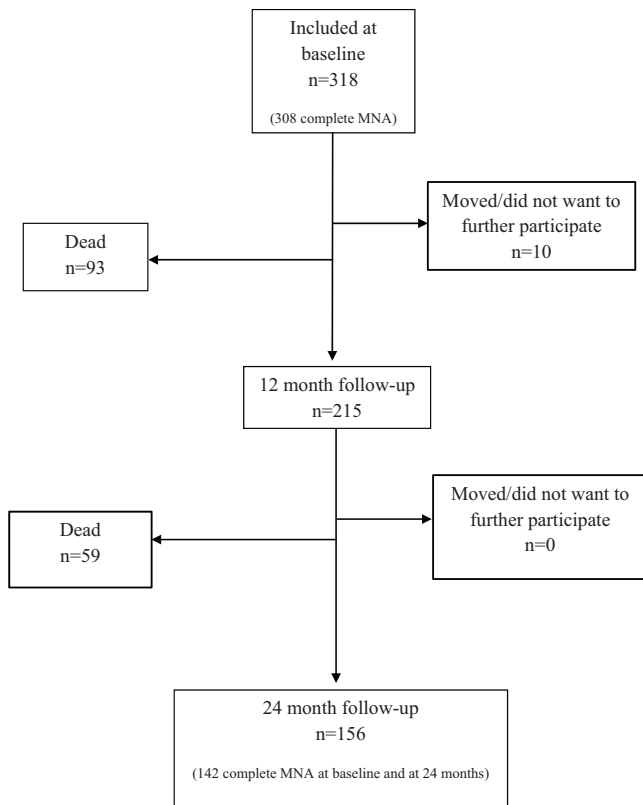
Included at baseline
n=318
(308 complete MNA)

Moved/did not want to further participate
n=10

Dead
n=93

12 month follow-up
n=215

Moved/did not want to further participate
n=0

Dead
n=59

24 month follow-up
n=156
(142 complete MNA at baseline and at 24 months)